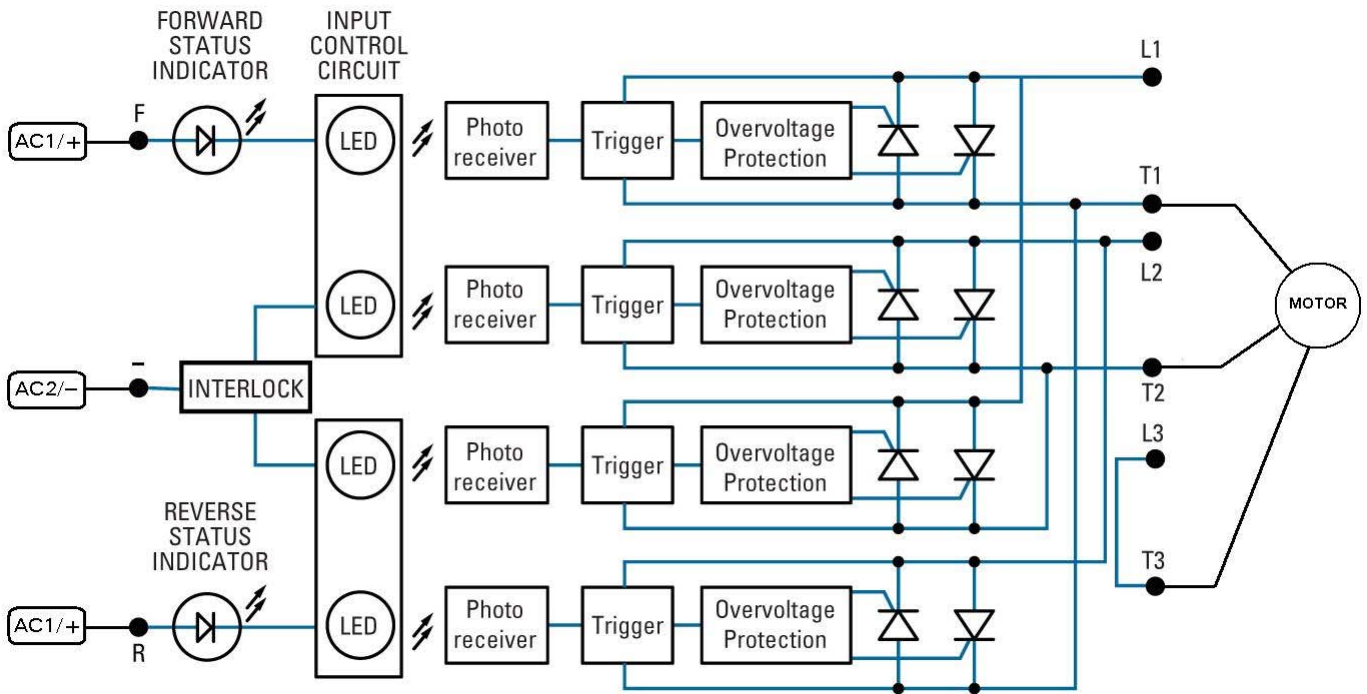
FORWARD STATUS INDICATOR

INPUT CONTROL CIRCUIT

L1

AC1/+

F

LED

Photo receiver

Trigger

Overvoltage Protection

T1

L2

LED

Photo receiver

Trigger

Overvoltage Protection

MOTOR

–

AC2/–

INTERLOCK

T2

L3

LED

Photo receiver

Trigger

Overvoltage Protection

REVERSE STATUS INDICATOR

T3

AC1/+

R

LED

Photo receiver

Trigger

Overvoltage Protection